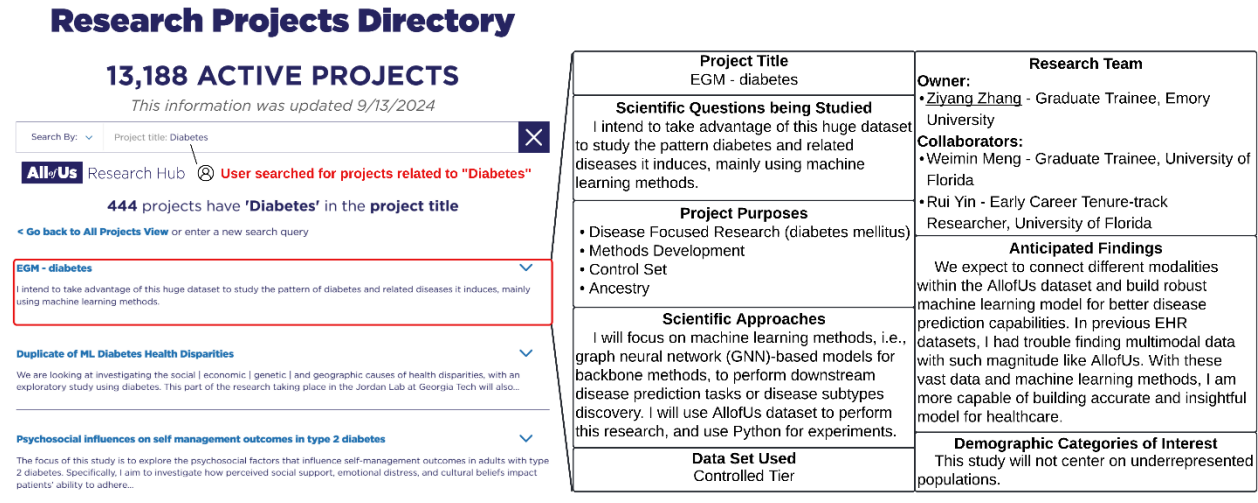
Research Projects Directory

13,188 ACTIVE PROJECTS

This information was updated 9/13/2024

Search By: Project title: Diabetes

All of Us Research Hub

User searched for projects related to "Diabetes"

444 projects have 'Diabetes' in the project title

< Go back to All Projects View or enter a new search query

EGM - diabetes

I intend to take advantage of this huge dataset to study the pattern of diabetes and related diseases it induces, mainly using machine learning methods.

Duplicate of ML Diabetes Health Disparities

We are looking at investigating the social | economic | genetic | and geographic causes of health disparities, with an exploratory study using diabetes. This part of the research taking place in the Jordan Lab at Georgia Tech will also...

Psychosocial influences on self management outcomes in type 2 diabetes

The focus of this study is to explore the psychosocial factors that influence self-management outcomes in adults with type 2 diabetes. Specifically, I aim to investigate how perceived social support, emotional distress, and cultural beliefs impact patients' ability to adhere...

Project Title
EGM - diabetes

Scientific Questions being Studied
I intend to take advantage of this huge dataset to study the pattern diabetes and related diseases it induces, mainly using machine learning methods.

Project Purposes
• Disease Focused Research (diabetes mellitus)
• Methods Development
• Control Set
• Ancestry

Scientific Approaches
I will focus on machine learning methods, i.e., graph neural network (GNN)-based models for backbone methods, to perform downstream disease prediction tasks or disease subtypes discovery. I will use AllofUs dataset to perform this research, and use Python for experiments.

Data Set Used
Controlled Tier

Research Team
Owner:
• Ziyang Zhang - Graduate Trainee, Emory University
Collaborators:
• Weimin Meng - Graduate Trainee, University of Florida
• Rui Yin - Early Career Tenure-track Researcher, University of Florida

Anticipated Findings
We expect to connect different modalities within the AllofUs dataset and build robust machine learning model for better disease prediction capabilities. In previous EHR datasets, I had trouble finding multimodal data with such magnitude like AllofUs. With these vast data and machine learning methods, I am more capable of building accurate and insightful model for healthcare.

Demographic Categories of Interest
This study will not center on underrepresented populations.